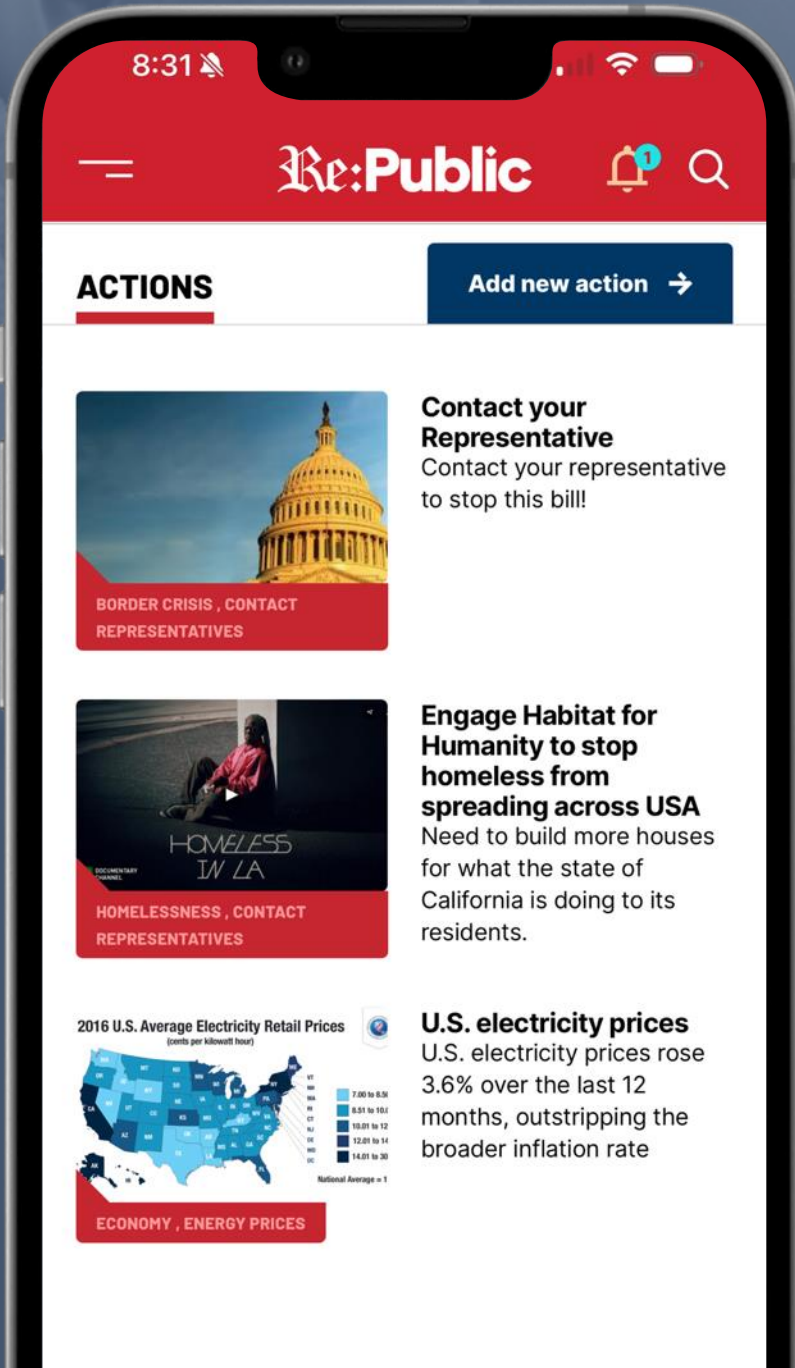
8:31

Re:Public

1

ACTIONS

Add new action →

BORDER CRISIS , CONTACT REPRESENTATIVES

Contact your Representative
Contact your representative to stop this bill!

HOMELESS IN LA

DOCUMENTARY CHANNEL

HOMELESSNESS , CONTACT REPRESENTATIVES

Engage Habitat for Humanity to stop homeless from spreading across USA
Need to build more houses for what the state of California is doing to its residents.

2016 U.S. Average Electricity Retail Prices
(cents per kilowatt hour)

7.00 to 8.5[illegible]
8.51 to 10.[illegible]
10.01 to 12
12.01 to 14
14.01 to 30

National Average = 1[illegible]

ECONOMY , ENERGY PRICES

U.S. electricity prices
U.S. electricity prices rose 3.6% over the last 12 months, outstripping the broader inflation rate